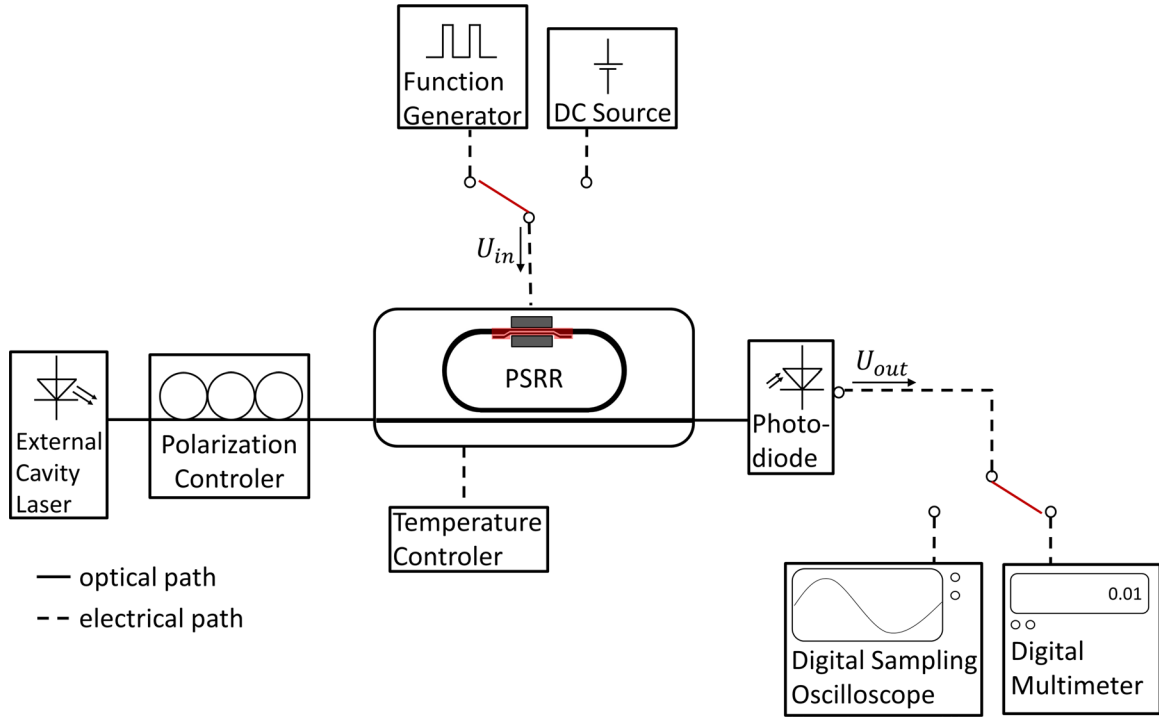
Function Generator

DC Source

$U_{in}$

PSRR

External Cavity Laser

Polarization Controler

Temperature Controler

Photodiode

$U_{out}$

— optical path
- - electrical path

Digital Sampling Oscilloscope

0.01

Digital Multimeter